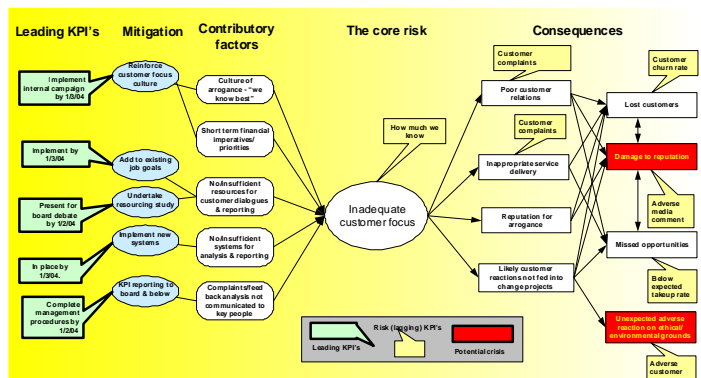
Leading KPI's

Mitigation

Contributory factors

The core risk

Consequences

Implement internal campaign by 1/8/04

Reinforce customer focus culture

Culture of arrogance - "we know best"

Short term financial imperatives/ priorities

Implement by 1/3/04

Add to existing job goals

Present for board debate by 1/2/04

Undertake resourcing study

No/insufficient resources for customer dialogues & reporting

Implement new systems

No/insufficient systems for analysis & reporting

In place by 1/3/04.

KPI reporting to board & below

Complete management procedures by 1/2/04

Complaints/feed back analysis not communicated to key people

How much we know

Inadequate customer focus

Customer complaints

Poor customer relations

Customer complaints

Inappropriate service delivery

Reputation for arrogance

Likely customer reactions not fed into change projects

Customer churn rate

Lost customers

Damage to reputation

Adverse media comment

Missed opportunities

Below expected takeup rate

Unexpected adverse reaction on ethical/ environmental grounds

Adverse customer

Risk (lagging) KPI's

Leading KPI's

Potential crisis